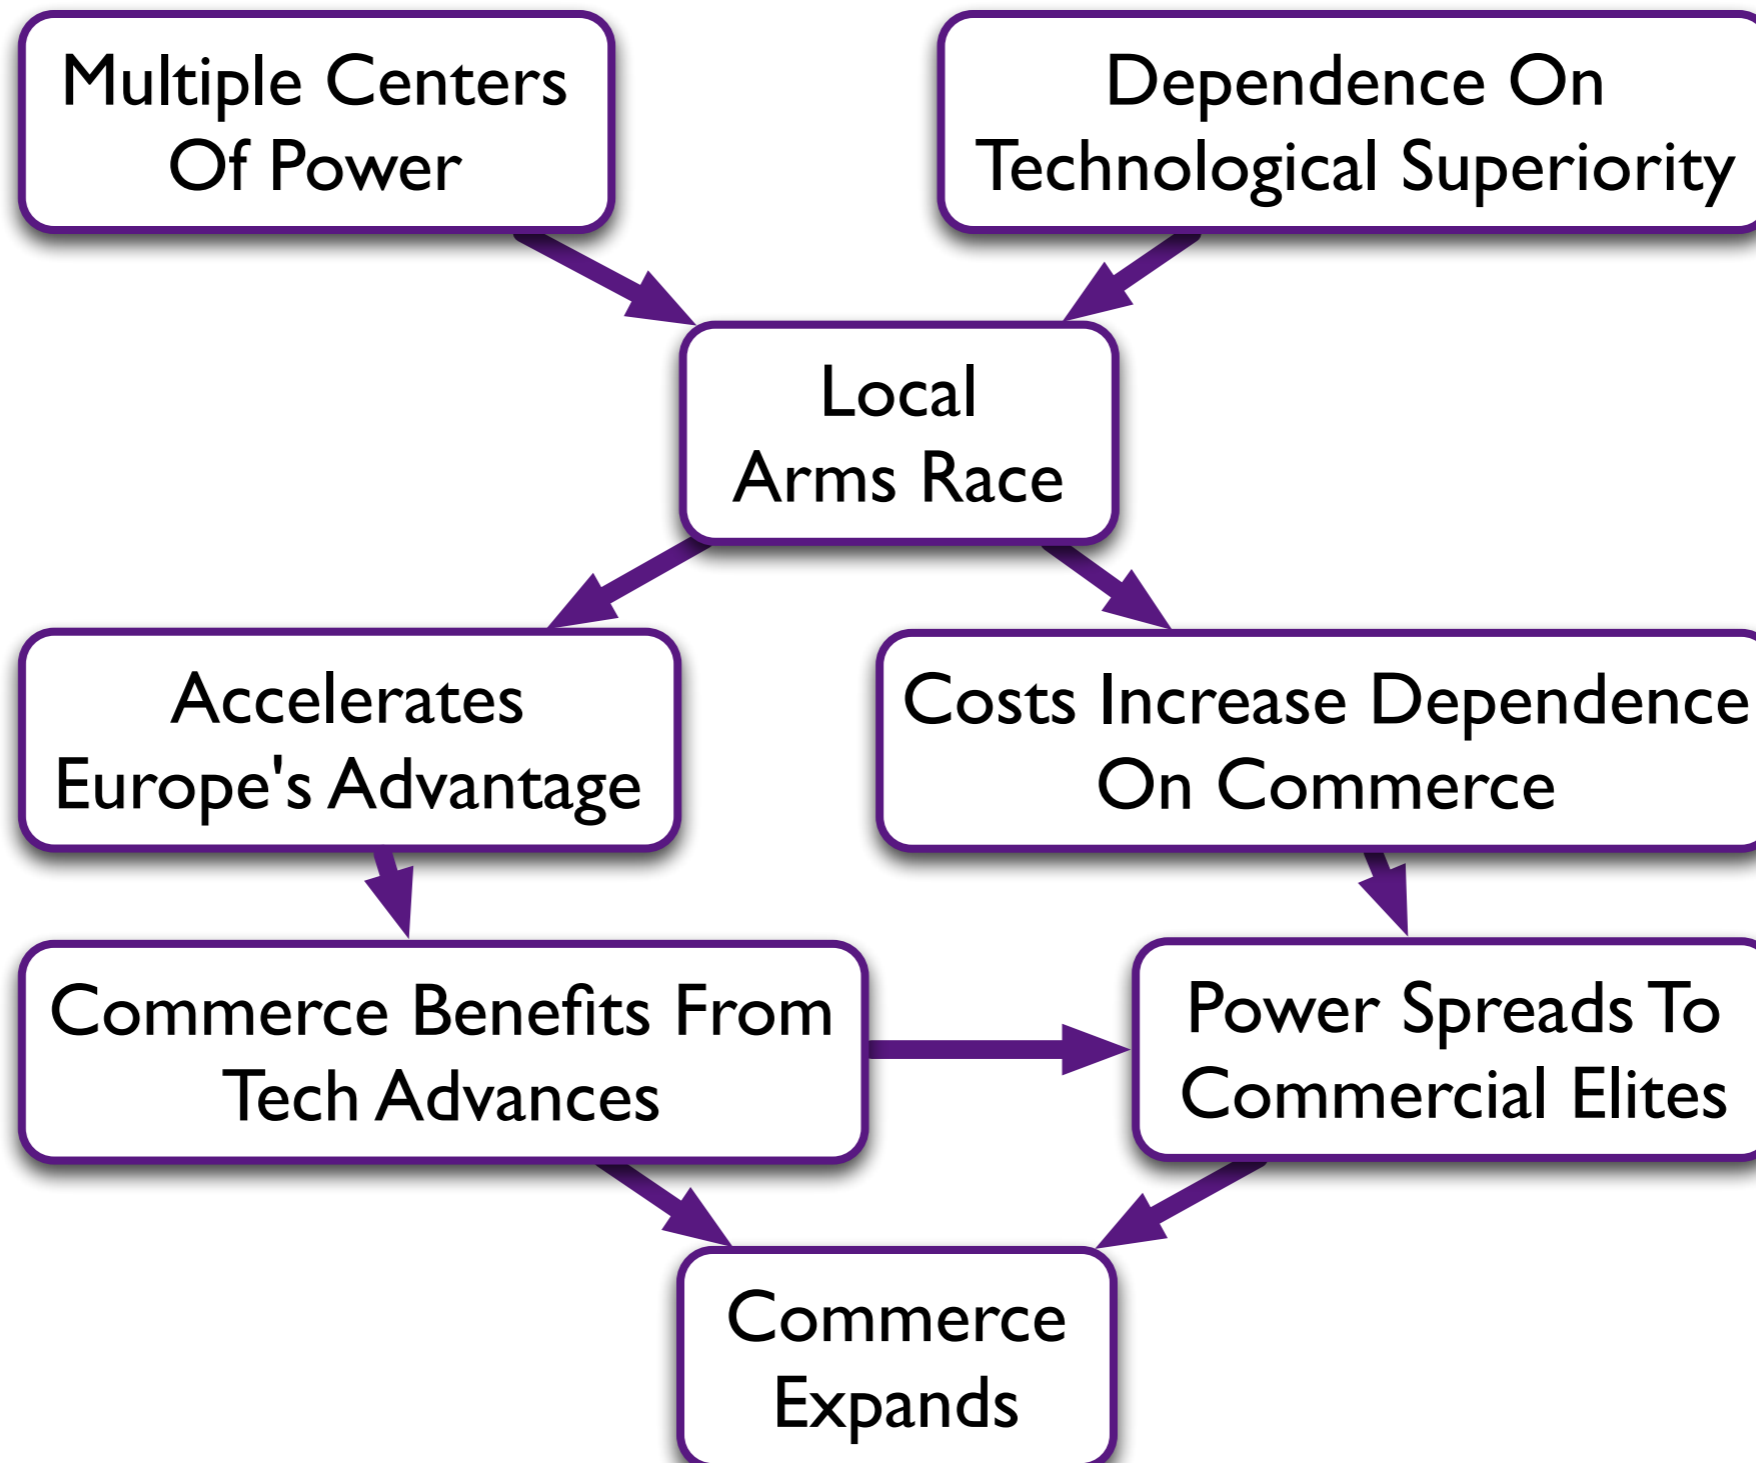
Multiple Centers Of Power

Dependence On Technological Superiority

Local Arms Race

Accelerates Europe's Advantage

Costs Increase Dependence On Commerce

Commerce Benefits From Tech Advances

Power Spreads To Commercial Elites

Commerce Expands